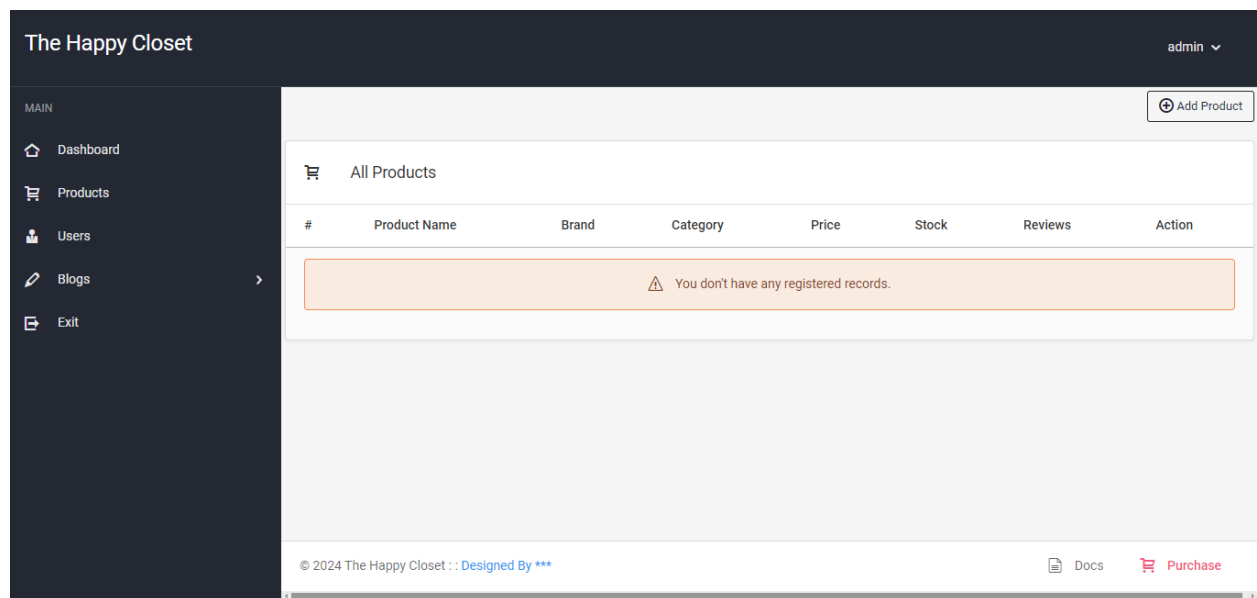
The Happy Closet

admin

MAIN

Dashboard

Products

Users

Blogs

Exit

Add Product

All Products

| # | Product Name | Brand | Category | Price | Stock | Reviews | Action |
|---|---|---|---|---|---|---|---|

You don't have any registered records.

© 2024 The Happy Closet : : Designed By ***

Docs

Purchase